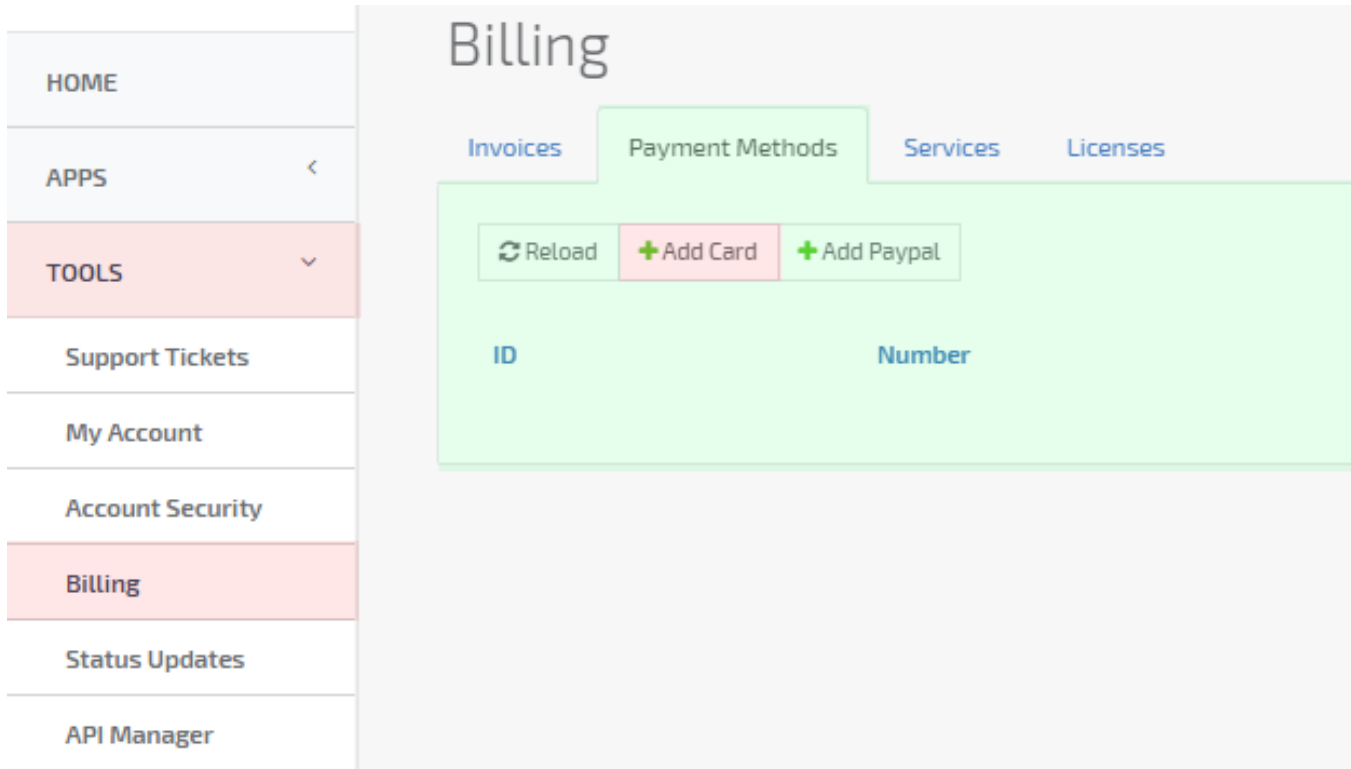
HOME

APPS

TOOLS

Support Tickets

My Account

Account Security

Billing

Status Updates

API Manager

Billing

Invoices

Payment Methods

Services

Licenses

Reload

+Add Card

+Add Paypal

| ID | Number |
|---|---|